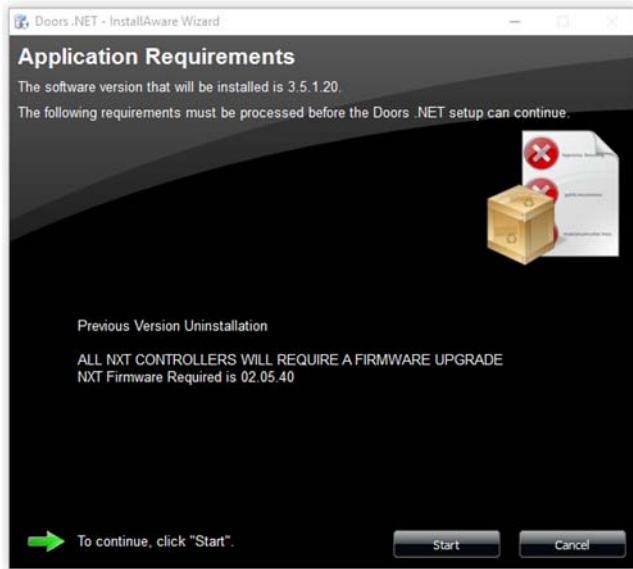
Doors .NET - InstallAware Wizard

Application Requirements

The software version that will be installed is 3.5.1.20.

The following requirements must be processed before the Doors .NET setup can continue.

Previous Version Uninstallation

ALL NXT CONTROLLERS WILL REQUIRE A FIRMWARE UPGRADE
NXT Firmware Required is 02.05.40

To continue, click "Start".

Start

Cancel